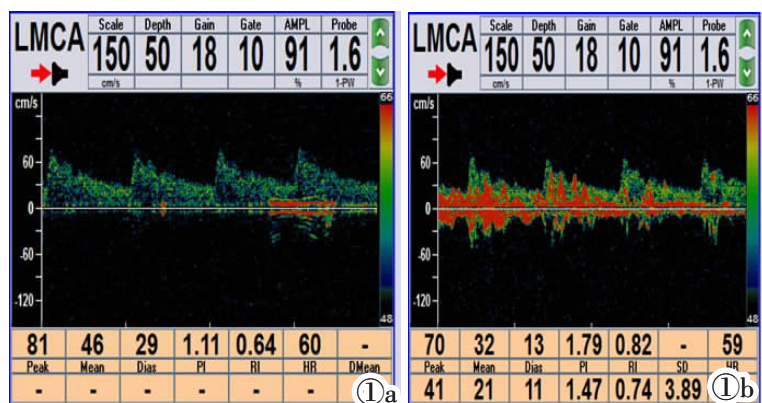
LMCA

| Scale | Depth | Gain | Gate | AMPL | Probe |
|---|---|---|---|---|---|
| 150 | 50 | 18 | 10 | 91 | 1.6 |
| cm/s | | | | % | 1-PW |

cm/s 66
60
0
-60
-120
48

| 81 | 46 | 29 | 1.11 | 0.64 | 60 | - |
|---|---|---|---|---|---|---|
| Peak | Mean | Dias | PI | RI | HR | DMean |
| - | - | - | - | - | - | - |

①a

LMCA

| Scale | Depth | Gain | Gate | AMPL | Probe |
|---|---|---|---|---|---|
| 150 | 50 | 18 | 10 | 91 | 1.6 |
| cm/s | | | | % | 1-PW |

cm/s 66
60
0
-60
-120
48

| 70 | 32 | 13 | 1.79 | 0.82 | - | 59 |
|---|---|---|---|---|---|---|
| Peak | Mean | Dias | PI | RI | SD | HR |
| 41 | 21 | 11 | 1.47 | 0.74 | 3.89 | - |

①b